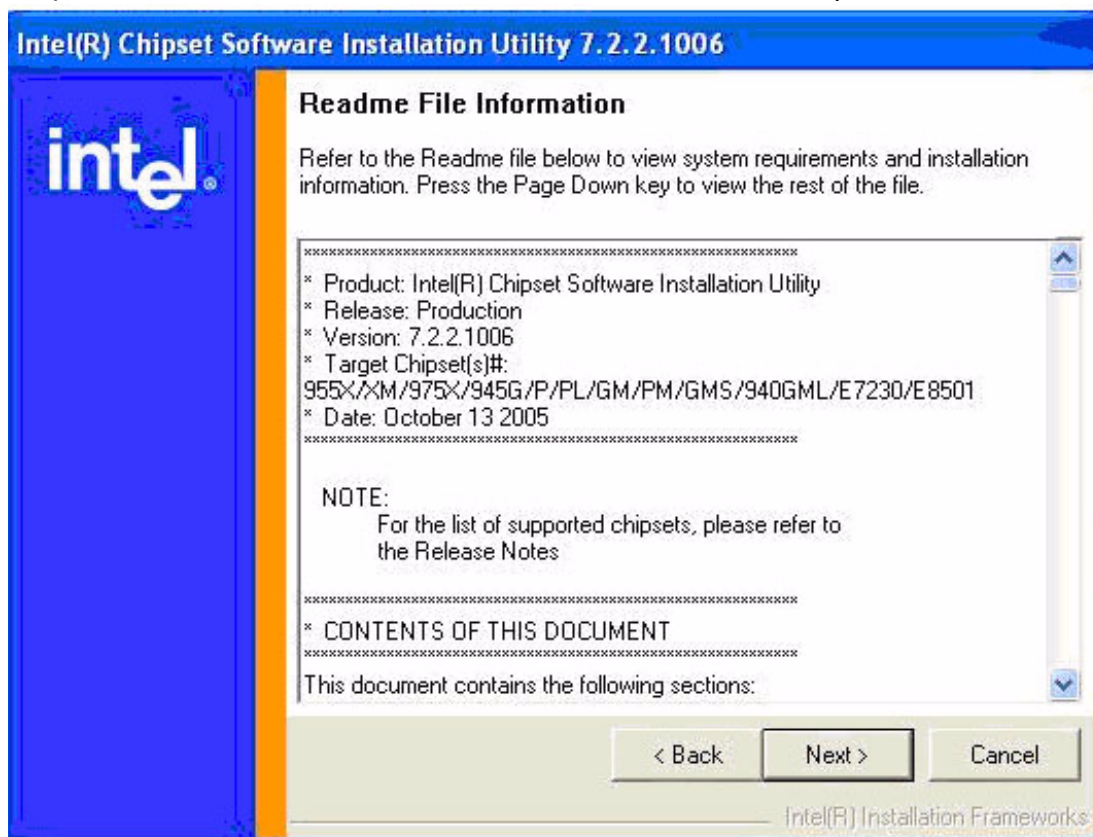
Intel(R) Chipset Software Installation Utility 7.2.2.1006

intel.

Readme File Information

Refer to the Readme file below to view system requirements and installation information. Press the Page Down key to view the rest of the file.

************************************************************
* Product: Intel(R) Chipset Software Installation Utility
* Release: Production
* Version: 7.2.2.1006
* Target Chipset(s)#:
955X/XM/975X/945G/P/PL/GM/PM/GMS/940GML/E7230/E8501
* Date: October 13 2005
************************************************************

NOTE:
For the list of supported chipsets, please refer to the Release Notes

************************************************************
* CONTENTS OF THIS DOCUMENT
************************************************************
This document contains the following sections:

< Back

Next >

Cancel

Intel(R) Installation Frameworks